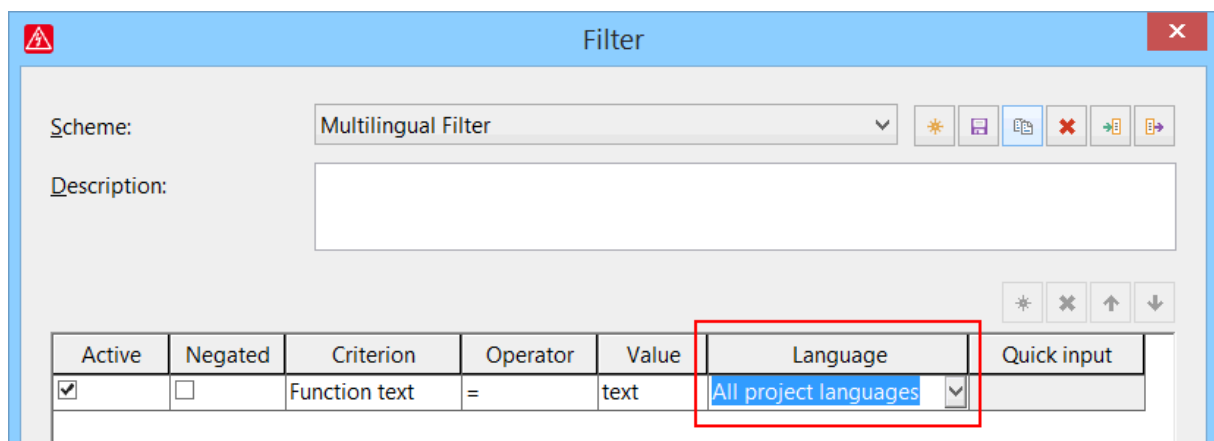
Filter

Scheme: Multilingual Filter

Description:

| Active | Negated | Criterion | Operator | Value | Language | Quick input |
|---|---|---|---|---|---|---|
| ☑ | ☐ | Function text | = | text | All project languages | |